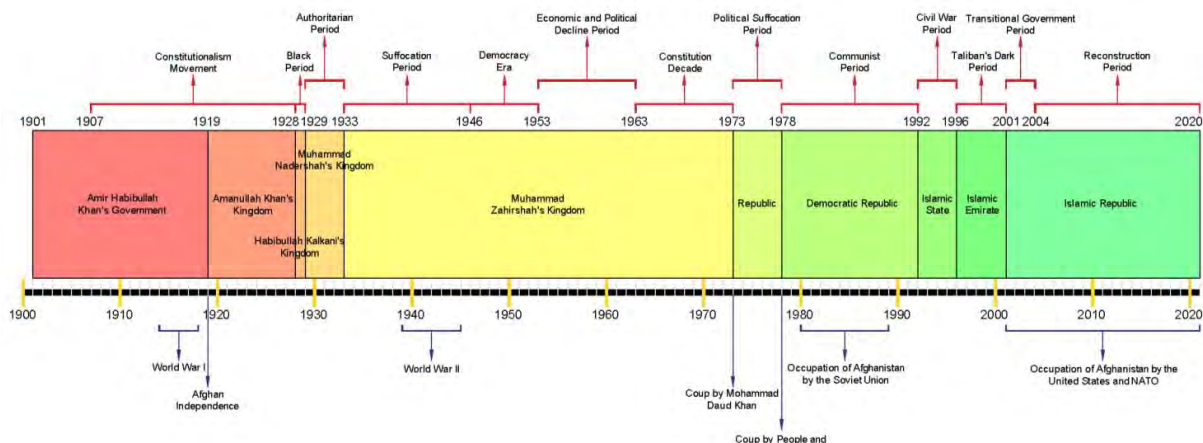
Authoritarian Period

Economic and Political Decline Period

Political Suffocation Period

Civil War Period

Transitional Government Period

Constitutionalism Movement

Black Period

Suffocation Period

Democracy Era

Constitution Decade

Communist Period

Taliban's Dark Period

Reconstruction Period

1901 1907 1919 1928 1929 1933 1946 1953 1963 1973 1978 1992 1996 2001 2004 2020

Amir Habibullah Khan's Government

Amanullah Khan's Kingdom

Muhammad Nadershah's Kingdom

Habibullah Kalkani's Kingdom

Muhammad Zahirshah's Kingdom

Republic

Democratic Republic

Islamic State

Islamic Emirate

Islamic Republic

1900 1910 1920 1930 1940 1950 1960 1970 1980 1990 2000 2010 2020

World War I

Afghan Independence

World War II

Coup by Mohammad Daud Khan

Coup by People and

Occupation of Afghanistan by the Soviet Union

Occupation of Afghanistan by the United States and NATO